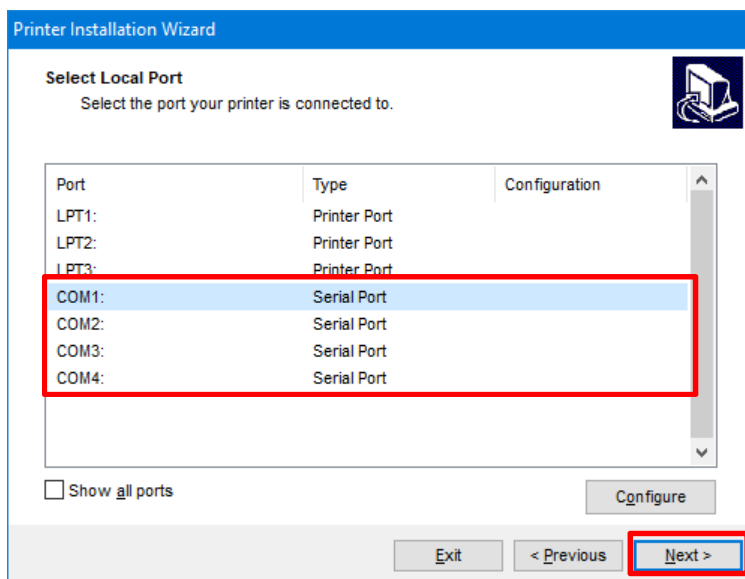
Printer Installation Wizard

Select Local Port

Select the port your printer is connected to.

| Port | Type | Configuration |
|---|---|---|
| LPT1: | Printer Port | |
| LPT2: | Printer Port | |
| LPT3: | Printer Port | |
| COM1: | Serial Port | |
| COM2: | Serial Port | |
| COM3: | Serial Port | |
| COM4: | Serial Port | |

Show all ports

Configure

Exit

< Previous

Next >